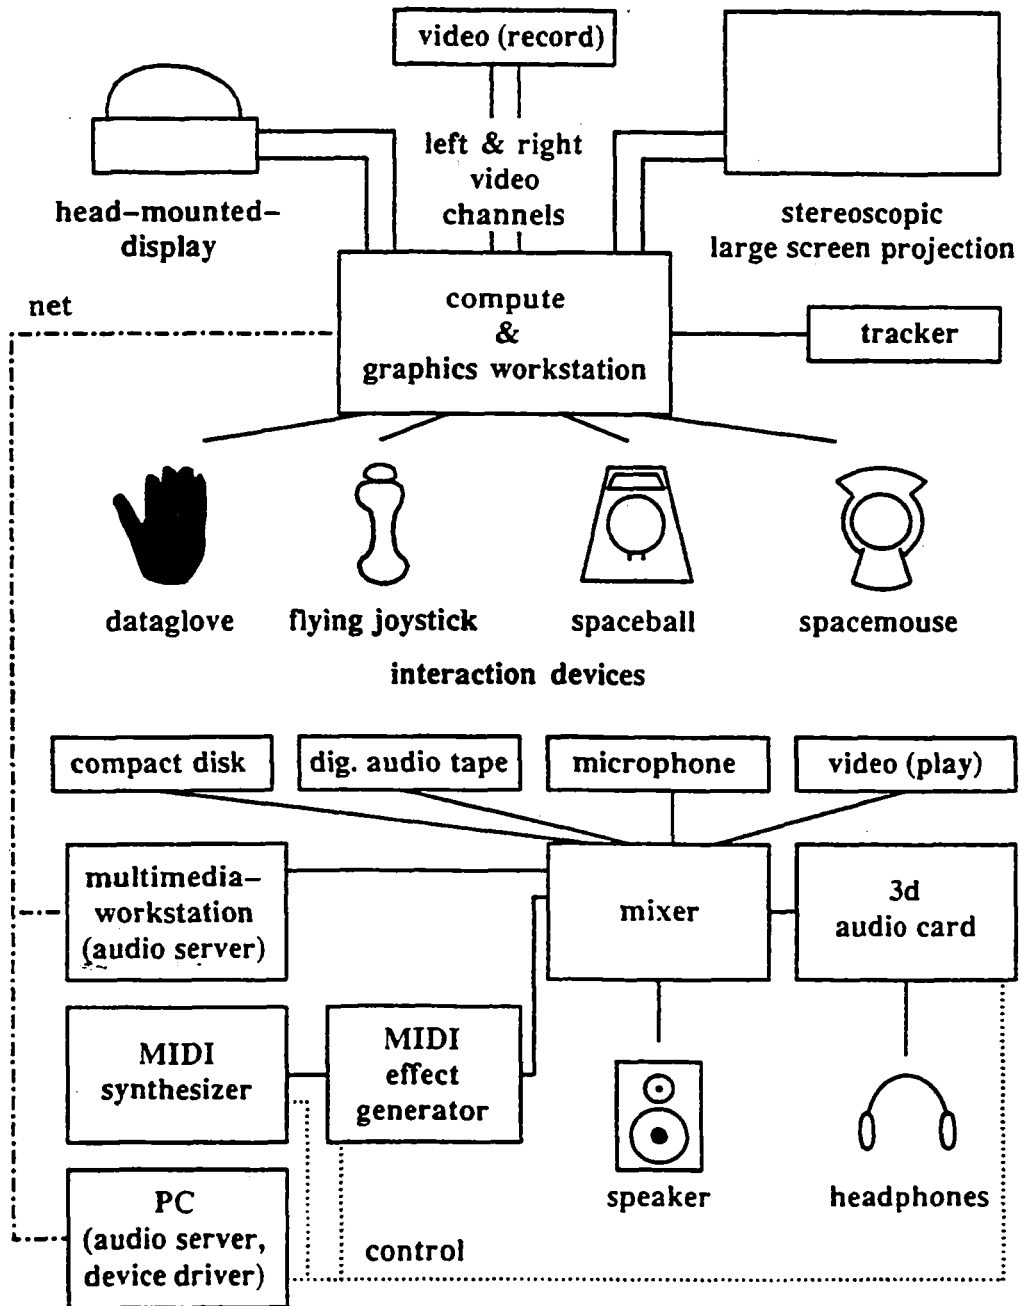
video (record)

left & right video channels

head-mounted-display

stereoscopic large screen projection

net

compute & graphics workstation

tracker

dataglove

flying joystick

spaceball

spacemouse

interaction devices

compact disk

dig. audio tape

microphone

video (play)

multimedia-workstation (audio server)

mixer

3d audio card

MIDI synthesizer

MIDI effect generator

speaker

headphones

PC (audio server, device driver)

control